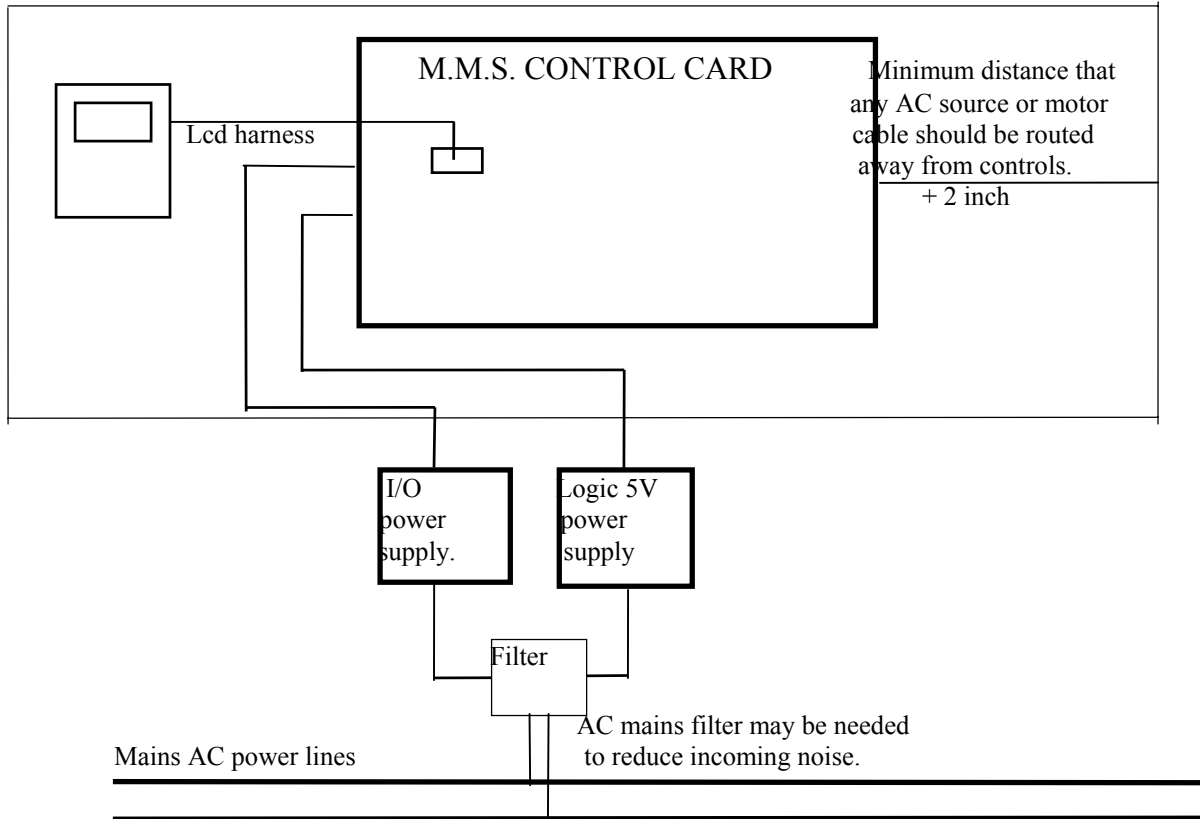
M.M.S. CONTROL CARD

Minimum distance that any AC source or motor cable should be routed away from controls.
+ 2 inch

Lcd harness

I/O power supply.

Logic 5V power supply

Filter

AC mains filter may be needed to reduce incoming noise.

Mains AC power lines